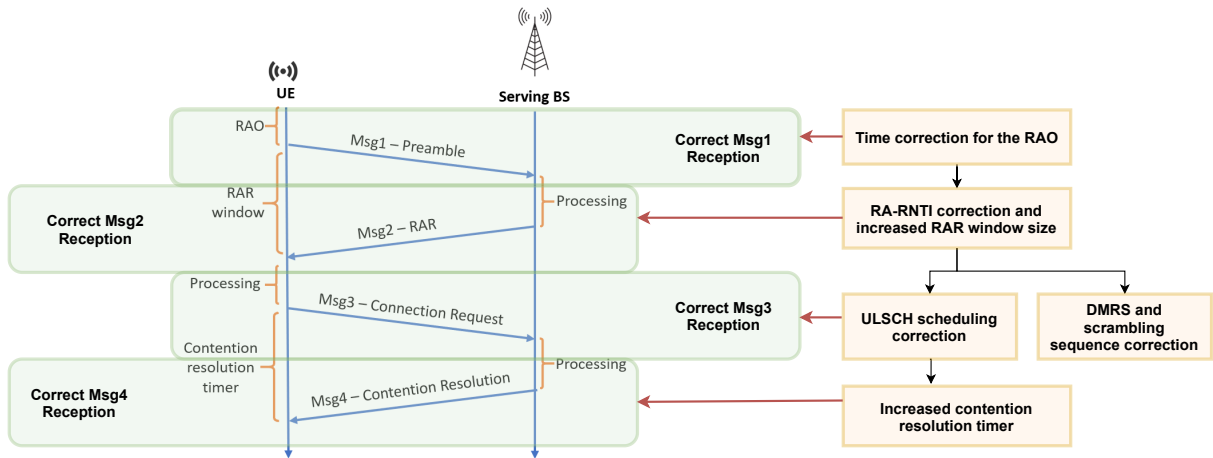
UE

Serving BS

RAO

Msg1 – Preamble

Correct Msg1 Reception

Time correction for the RAO

RAR window

Processing

Correct Msg2 Reception

Msg2 – RAR

RA-RNTI correction and increased RAR window size

Processing

Msg3 – Connection Request

Correct Msg3 Reception

ULSCH scheduling correction

DMRS and scrambling sequence correction

Contention resolution timer

Processing

Correct Msg4 Reception

Msg4 – Contention Resolution

Increased contention resolution timer